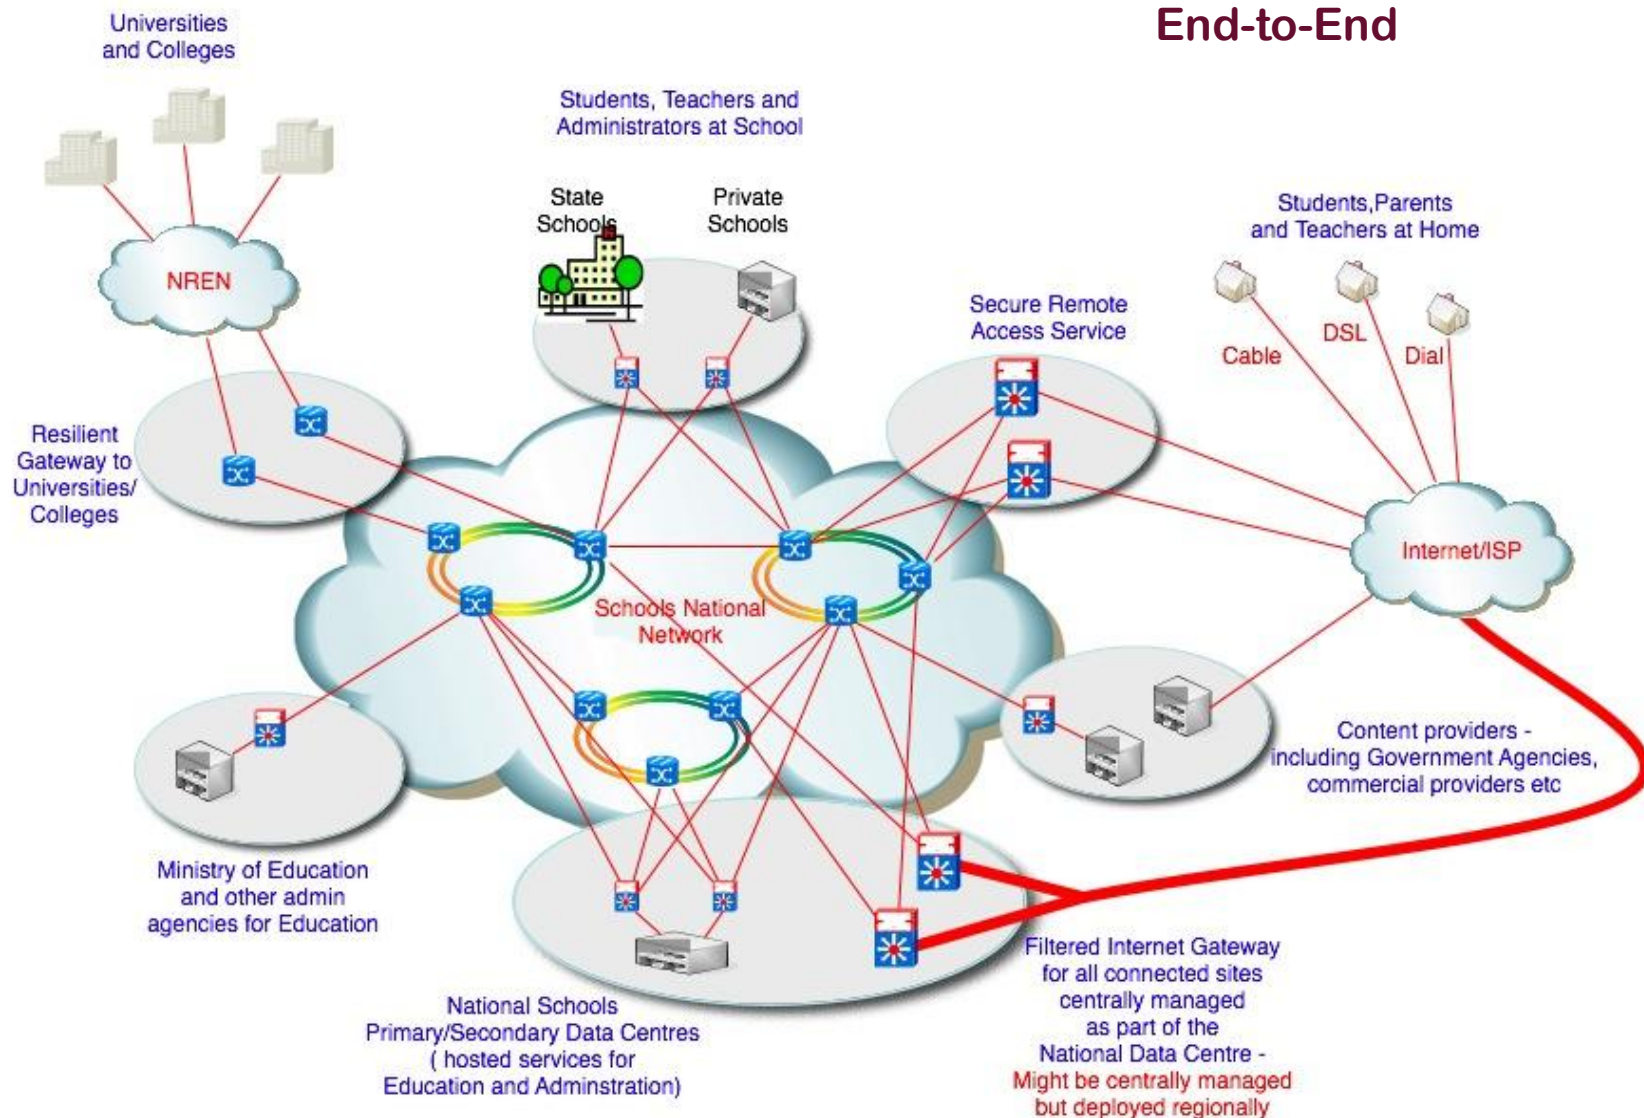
End-to-End

Universities and Colleges

NREN

Students, Teachers and Administrators at School

State Schools

Private Schools

Students,Parents and Teachers at Home

Cable

DSL

Dial

Secure Remote Access Service

Resilient Gateway to Universities/ Colleges

Internet/ISP

Schools National Network

Content providers - including Government Agencies, commercial providers etc

Ministry of Education and other admin agencies for Education

National Schools Primary/Secondary Data Centres ( hosted services for Education and Adminstration)

Filtered Internet Gateway for all connected sites centrally managed as part of the National Data Centre - Might be centrally managed but deployed regionally